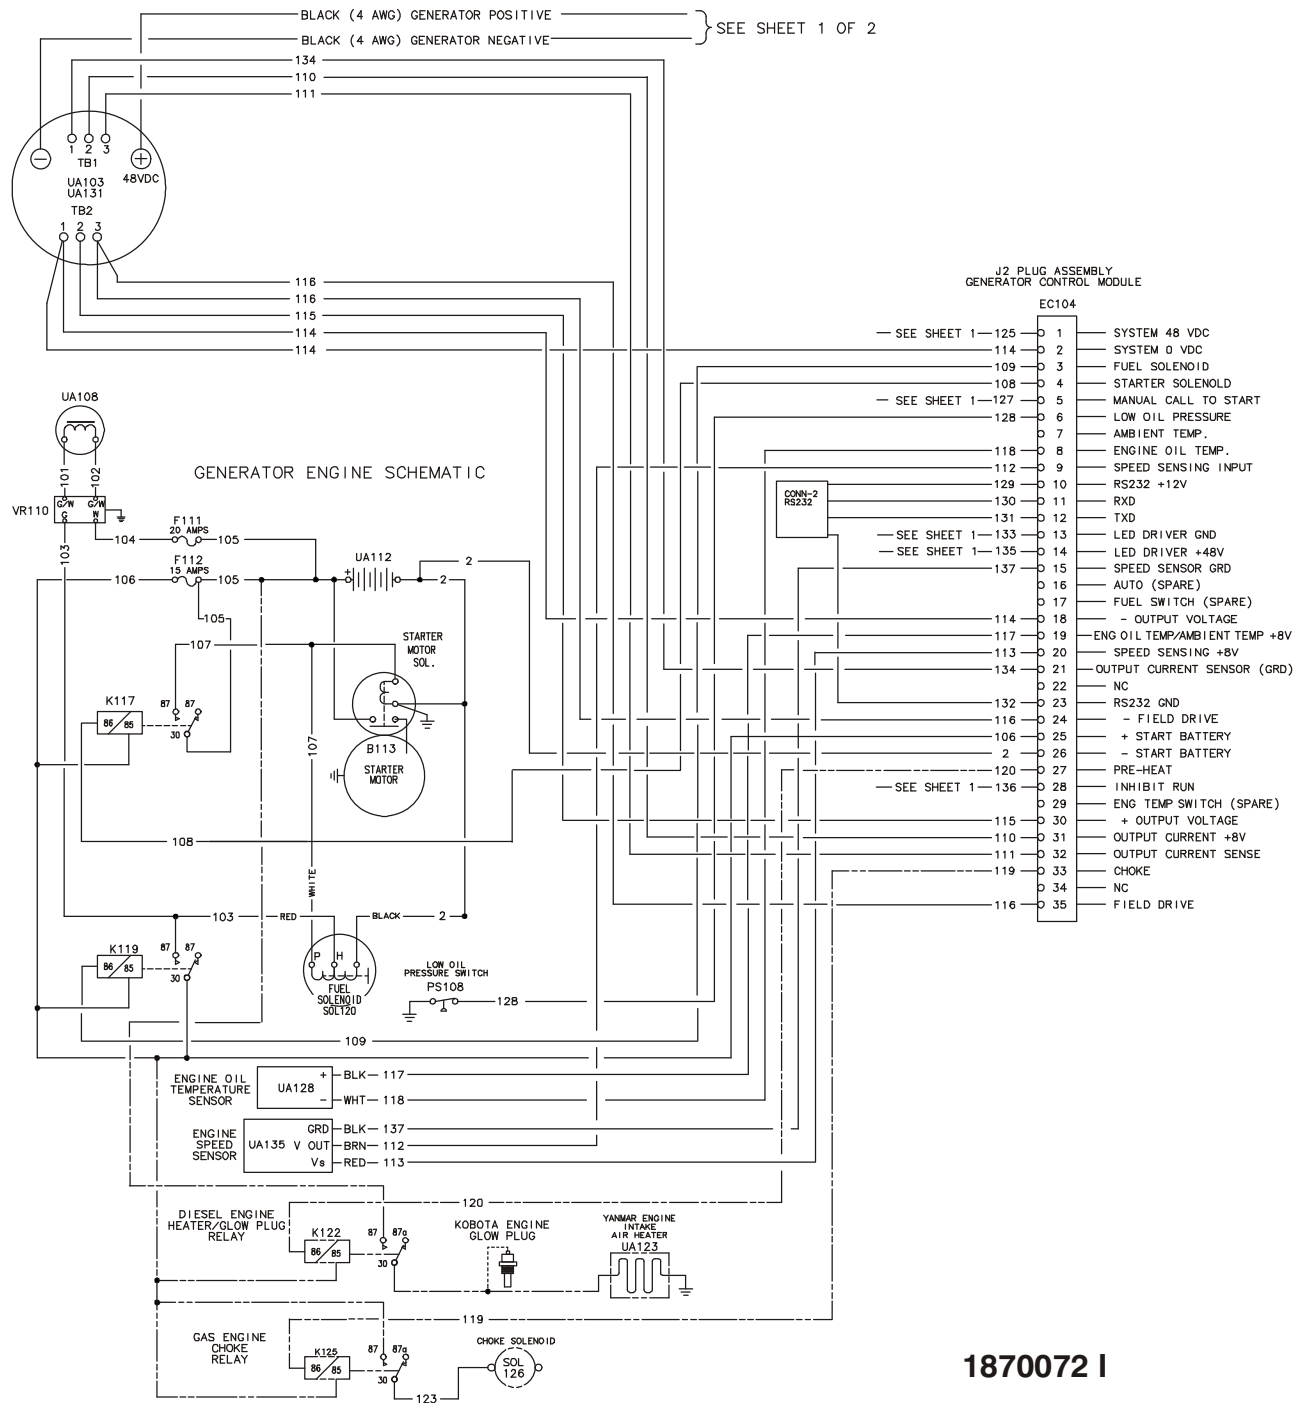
BLACK (4 AWG) GENERATOR POSITIVE
BLACK (4 AWG) GENERATOR NEGATIVE
SEE SHEET 1 OF 2
134
110
111
1 2 3
TB1
48VDC
UA103
UA131
TB2
1 2 3
116
116
115
114
114

UA108
101
102
VR110
C/W C/W
C W
GENERATOR ENGINE SCHEMATIC
F111
20 AMPS
104
105
103
F112
15 AMPS
106
105
105
UA112
2
2
107
STARTER MOTOR SOL.
K117
87 87
86 85
30
107
B113
STARTER MOTOR
108
WHITE
103
RED
BLACK
2
K119
87 87
86 85
30
P H
FUEL SOLENOID SOL120
LOW OIL PRESSURE SWITCH
PS108
128
109
ENGINE OIL TEMPERATURE SENSOR
UA128
+ BLK 117
- WHT 118
ENGINE SPEED SENSOR
UA135 V
GRD BLK 137
OUT BRN 112
Vs RED 113
120
DIESEL ENGINE HEATER/GLOW PLUG RELAY
K122
87 87a
86 85
30
KOBOTA ENGINE GLOW PLUG
YANMAR ENGINE INTAKE AIR HEATER
UA123
119
GAS ENGINE CHOKE RELAY
K125
87 87a
86 85
30
CHOKE SOLENOID
SOL 126
123

J2 PLUG ASSEMBLY
GENERATOR CONTROL MODULE
EC104
SEE SHEET 1 125 1 SYSTEM 48 VDC
114 2 SYSTEM 0 VDC
109 3 FUEL SOLENOID
108 4 STARTER SOLENOLD
SEE SHEET 1 127 5 MANUAL CALL TO START
128 6 LOW OIL PRESSURE
7 AMBIENT TEMP.
118 8 ENGINE OIL TEMP.
112 9 SPEED SENSING INPUT
CONN-2 RS232
129 10 RS232 +12V
130 11 RXD
131 12 TXD
SEE SHEET 1 133 13 LED DRIVER GND
SEE SHEET 1 135 14 LED DRIVER +48V
137 15 SPEED SENSOR GRD
16 AUTO (SPARE)
17 FUEL SWITCH (SPARE)
114 18 - OUTPUT VOLTAGE
117 19 ENG OIL TEMP/AMBIENT TEMP +8V
113 20 SPEED SENSING +8V
134 21 OUTPUT CURRENT SENSOR (GRD)
22 NC
132 23 RS232 GND
116 24 - FIELD DRIVE
106 25 + START BATTERY
2 26 - START BATTERY
120 27 PRE-HEAT
SEE SHEET 1 136 28 INHIBIT RUN
29 ENG TEMP SWITCH (SPARE)
115 30 + OUTPUT VOLTAGE
110 31 OUTPUT CURRENT +8V
111 32 OUTPUT CURRENT SENSE
119 33 CHOKE
34 NC
116 35 FIELD DRIVE

1870072 I